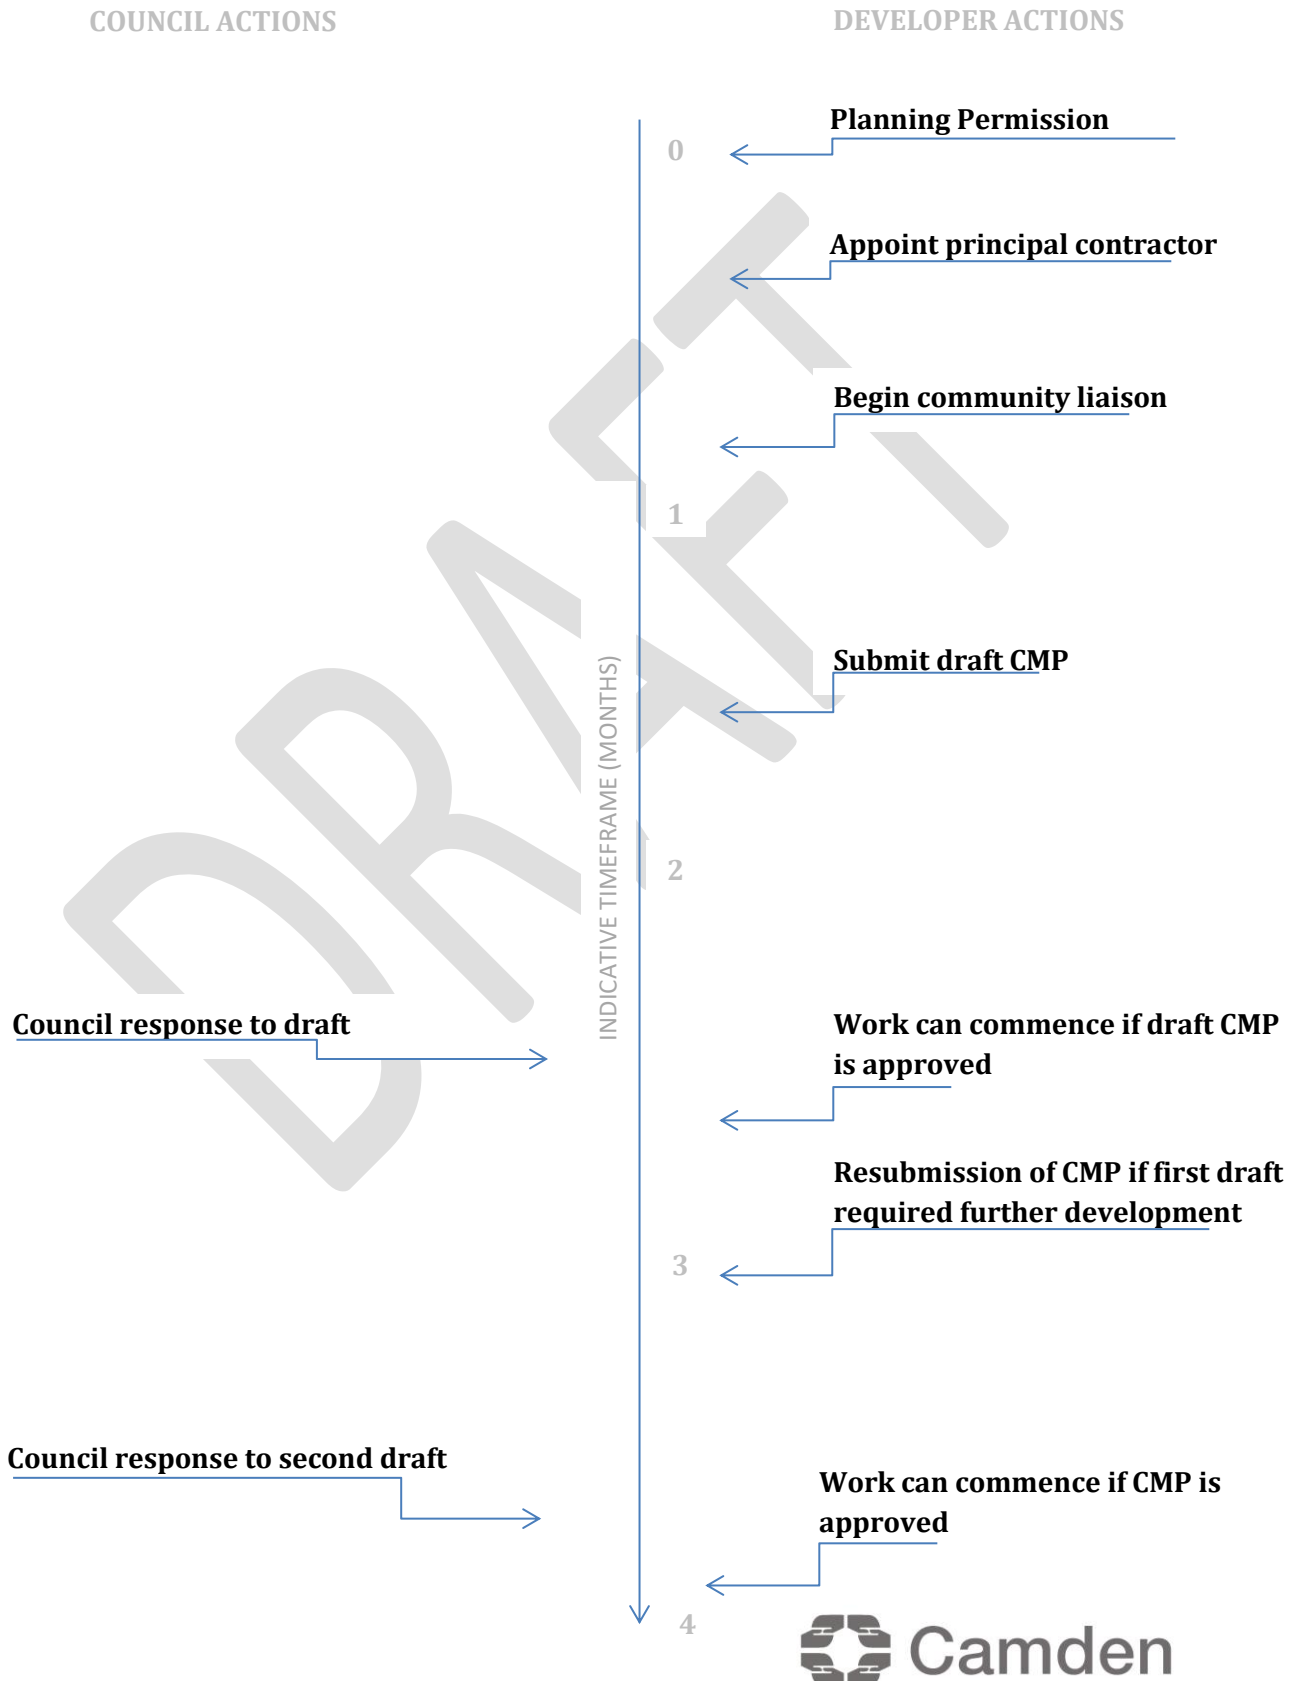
COUNCIL ACTIONS

DEVELOPER ACTIONS

Planning Permission

0

Appoint principal contractor

Begin community liaison

1

Submit draft CMP

INDICATIVE TIMEFRAME (MONTHS)

2

Council response to draft

Work can commence if draft CMP is approved

Resubmission of CMP if first draft required further development

3

Council response to second draft

Work can commence if CMP is approved

4

DRAFT

Camden